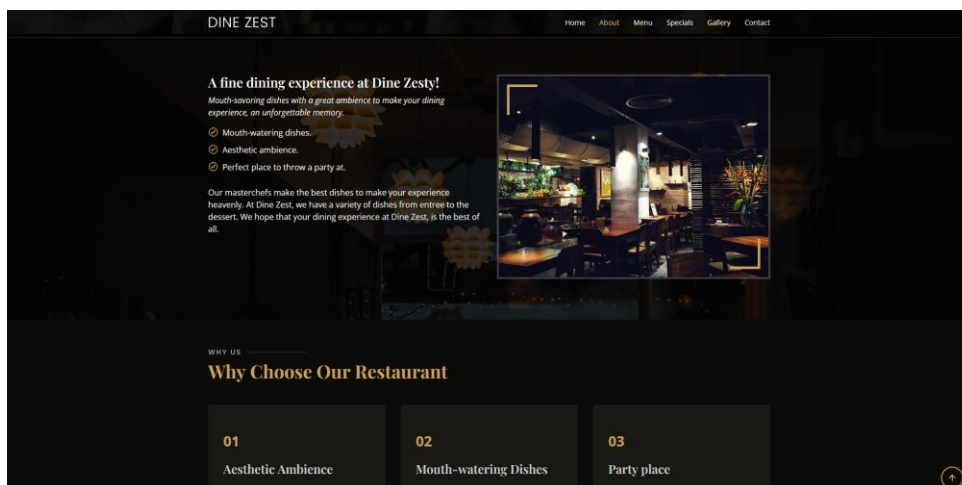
DINE ZEST

Home About Menu Specials Gallery Contact

A fine dining experience at Dine Zesty!

Mouth-savoring dishes with a great ambience to make your dining experience, an unforgettable memory.

Mouth-watering dishes.

Aesthetic ambience.

Perfect place to throw a party at.

Our masterchefs make the best dishes to make your experience heavenly. At Dine Zest, we have a variety of dishes from entree to the dessert. We hope that your dining experience at Dine Zest, is the best of all.

WHY US

Why Choose Our Restaurant

01

Aesthetic Ambience

02

Mouth-watering Dishes

03

Party place